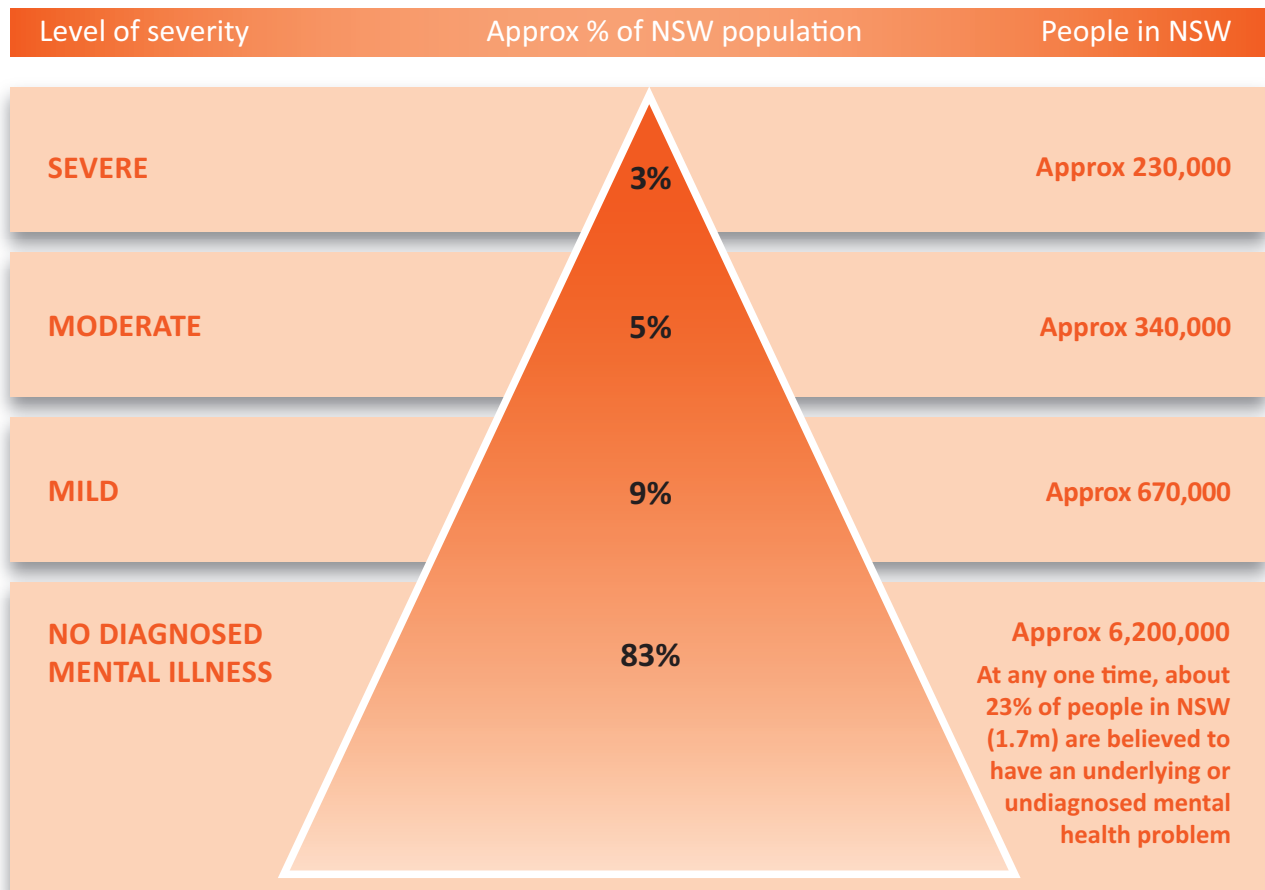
Level of severity | Approx % of NSW population | People in NSW

SEVERE
3%
Approx 230,000

MODERATE
5%
Approx 340,000

MILD
9%
Approx 670,000

NO DIAGNOSED MENTAL ILLNESS
83%
Approx 6,200,000

At any one time, about 23% of people in NSW (1.7m) are believed to have an underlying or undiagnosed mental health problem